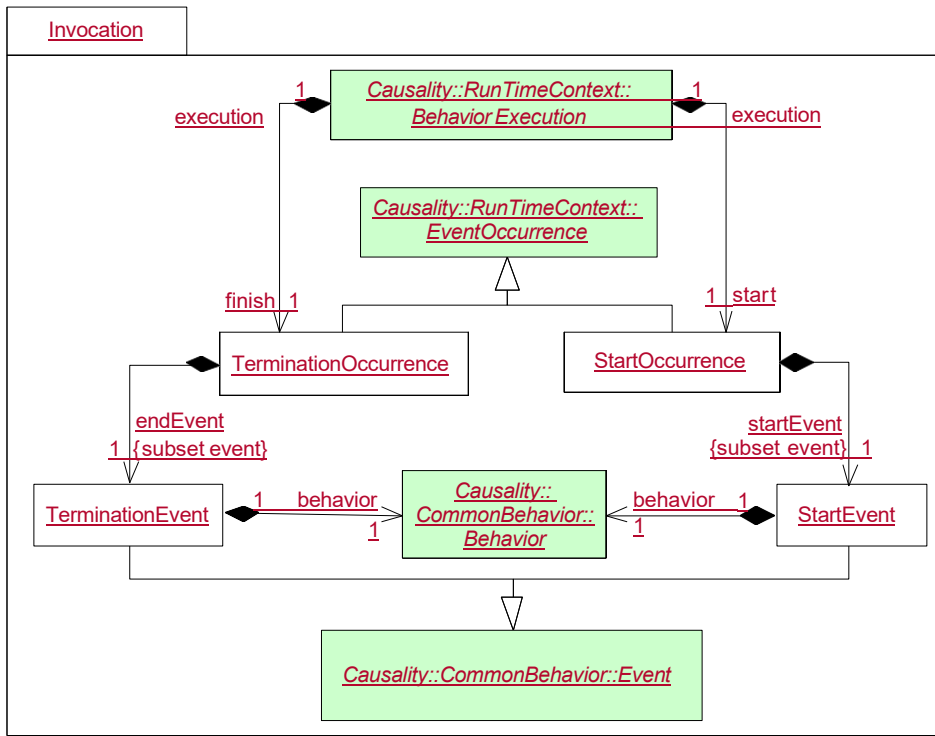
Invocation

1

Causality::RunTimeContext::
BehaviorExecution

1

execution

execution

Causality::RunTimeContext::
EventOccurrence

finish 1

1 start

TerminationOccurrence

StartOccurrence

endEvent
1 {subset event}

startEvent
{subset event} 1

TerminationEvent

1 behavior

1

Causality::
CommonBehavior::
Behavior

behavior 1

1

StartEvent

Causality::CommonBehavior::Event